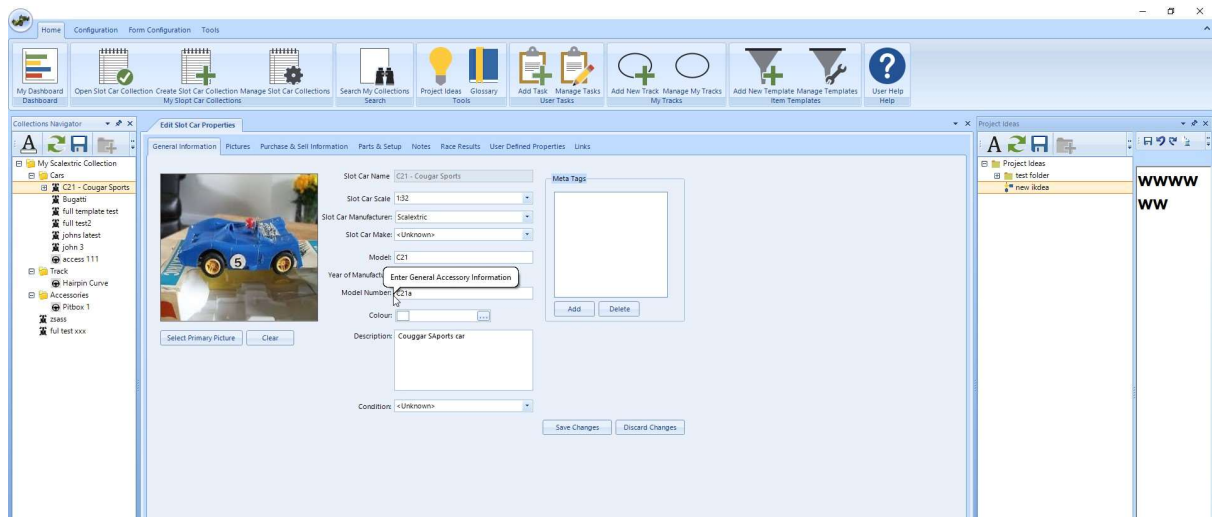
Home Configuration Form Configuration Tools

My Dashboard
Dashboard

Open Slot Car Collection Create Slot Car Collection Manage Slot Car Collections
My Slopt Car Collections

Search My Collections
Search

Project Ideas Glossary
Tools

Add Task Manage Tasks
User Tasks

Add New Track Manage My Tracks
My Tracks

Add New Template Manage Templates
Item Templates

User Help
Help

Collections Navigator

My Scalextric Collection
Cars
C21 - Cougar Sports
Bugatti
full template test
full test2
johns latest
john 3
access 111
Track
Hairpin Curve
Accessories
Pitbox 1
zsass
ful test xxx

Edit Slot Car Properties

General Information Pictures Purchase & Sell Information Parts & Setup Notes Race Results User Defined Properties Links

Slot Car Name C21 - Cougar Sports
Slot Car Scale 1:32
Slot Car Manufacturer: Scalextric
Slot Car Make: <Unknown>
Model: C21
Year of Manufacture
Enter General Accessory Information
Model Number: C21a
Colour: ...
Description: Couggar SAports car
Condition: <Unknown>

Meta Tags
Add Delete

Select Primary Picture Clear

Save Changes Discard Changes

Project Ideas

Project Ideas
test folder
new ikdea

wwww
ww